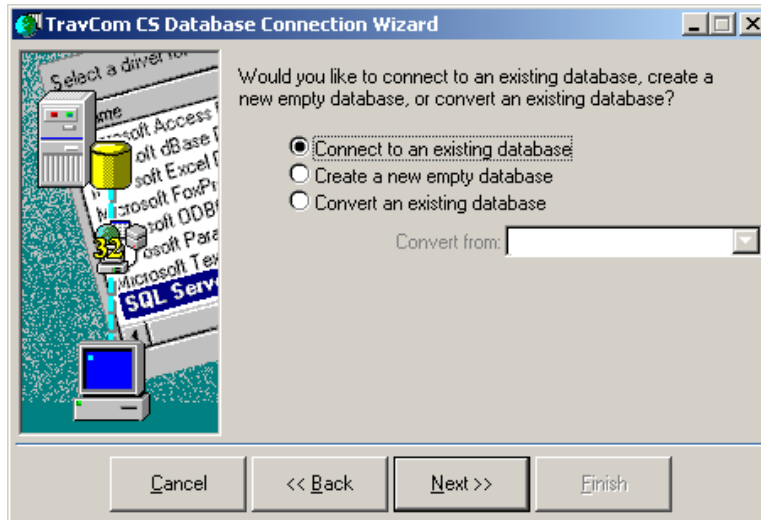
TravCom CS Database Connection Wizard

Select a driver fo
Name
osoft Access
oft dBase
soft Excel
rosoft FoxP
osoft ODB
osoft Para
Microsoft Tex
SQL Serv
32

Would you like to connect to an existing database, create a new empty database, or convert an existing database?

Connect to an existing database
Create a new empty database
Convert an existing database

Convert from:

Cancel
<< Back
Next >>
Finish